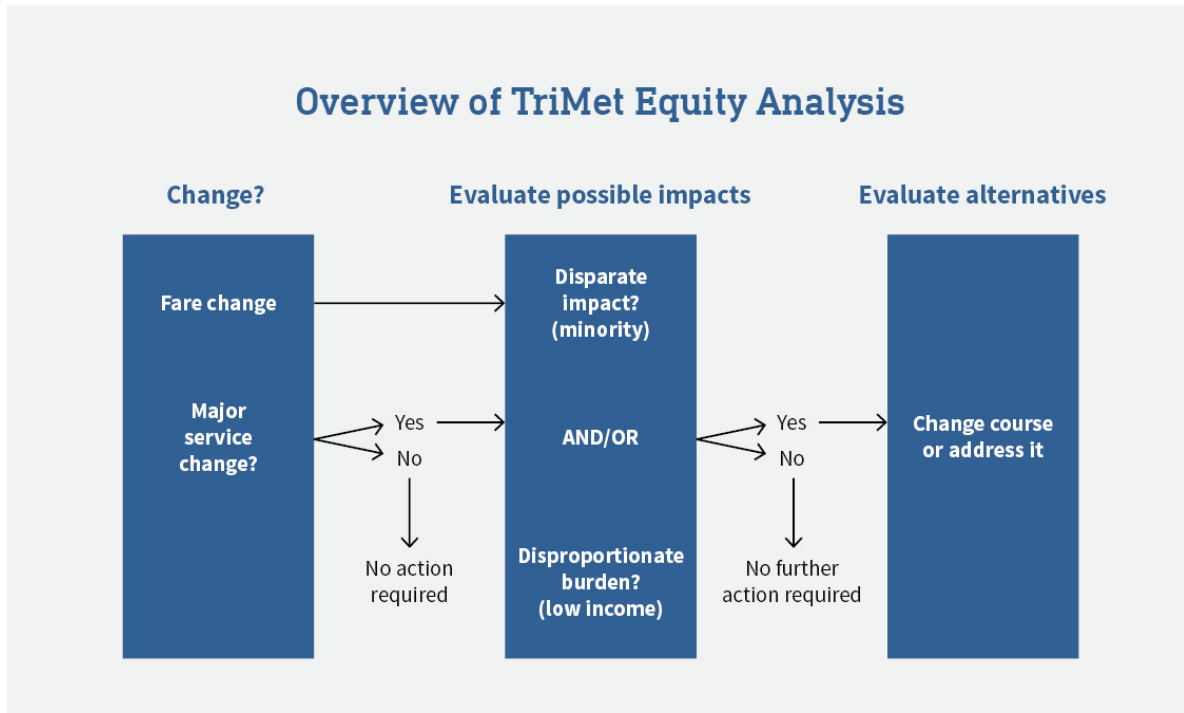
Overview of TriMet Equity Analysis

Change?

Fare change

Major service change?

Yes

No

No action required

Evaluate possible impacts

Disparate impact? (minority)

AND/OR

Disproportionate burden? (low income)

Yes

No

No further action required

Evaluate alternatives

Change course or address it